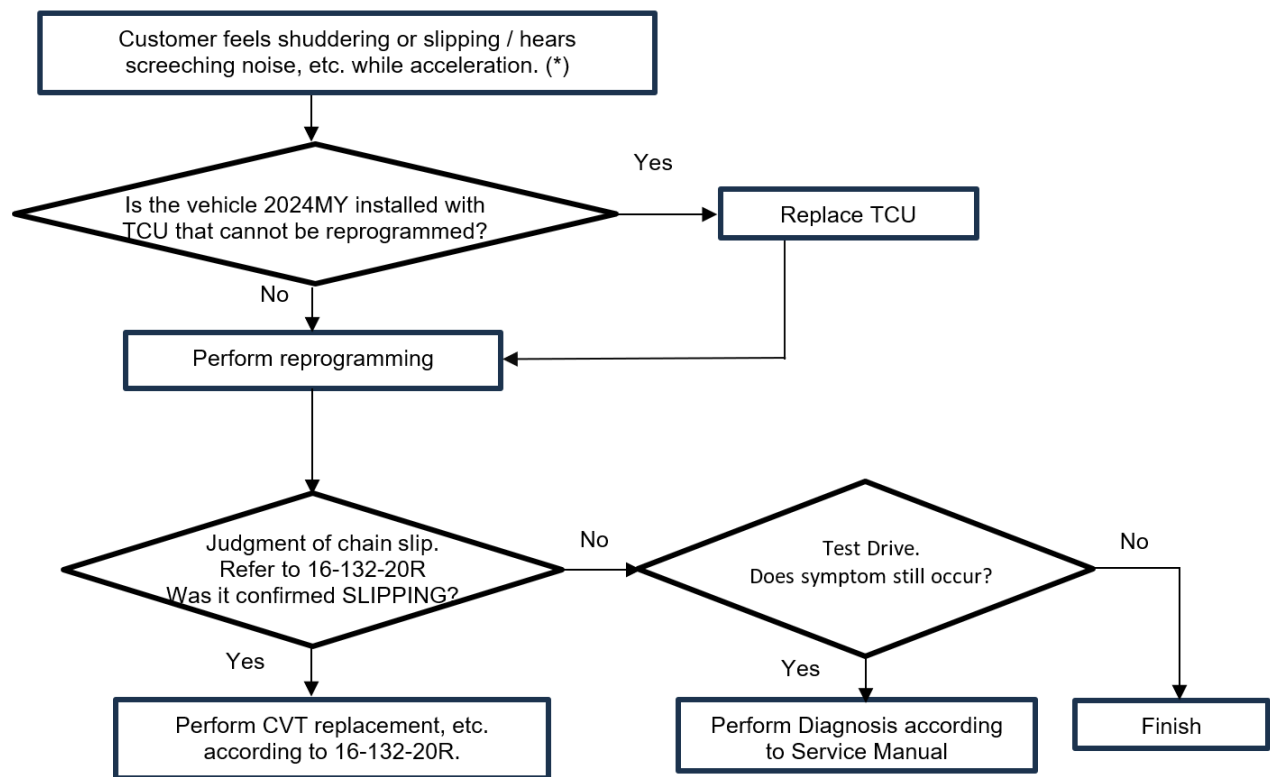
Customer feels shuddering or slipping / hears screeching noise, etc. while acceleration. (*)

Is the vehicle 2024MY installed with TCU that cannot be reprogrammed?

Yes

Replace TCU

No

Perform reprogramming

Judgment of chain slip.
Refer to 16-132-20R
Was it confirmed SLIPPING?

No

Test Drive.
Does symptom still occur?

No

Yes

Yes

Perform CVT replacement, etc. according to 16-132-20R.

Perform Diagnosis according to Service Manual

Finish